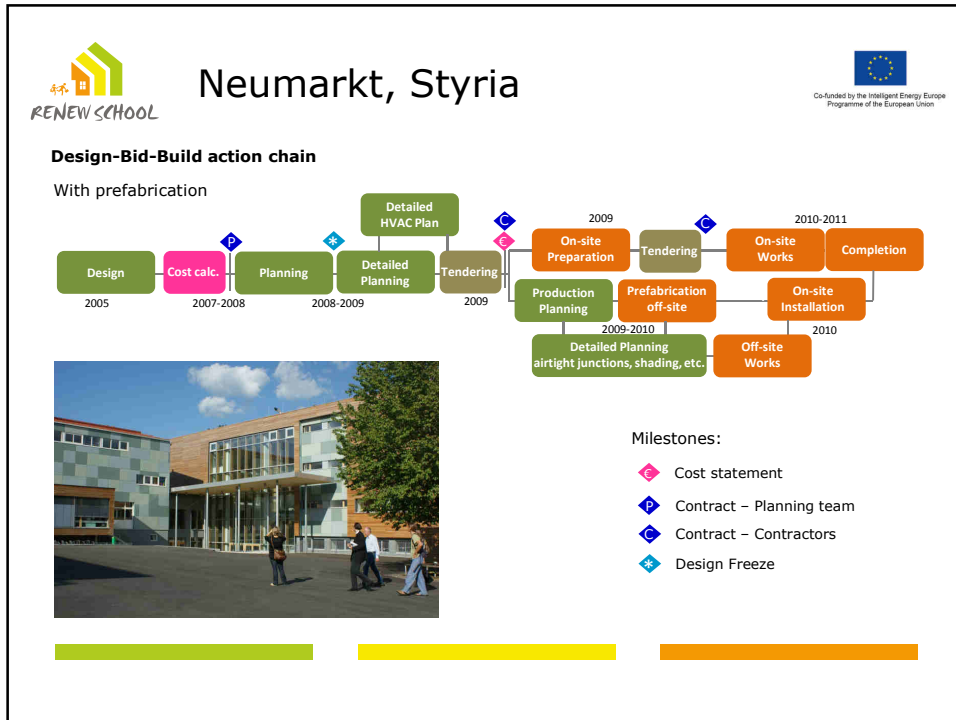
RENEW SCHOOL

Neumarkt, Styria

Co-funded by the Intelligent Energy Europe Programme of the European Union

Design-Bid-Build action chain

With prefabrication

Design
2005

Cost calc.
2007-2008

P

Planning

*

Detailed Planning
2008-2009

Detailed HVAC Plan

Tendering
2009

C

€

2009

On-site Preparation

Tendering

C

On-site Works

2010-2011

Completion

Production Planning

Prefabrication off-site

On-site Installation

2009-2010

Detailed Planning airtight junctions, shading, etc.

Off-site Works

2010

Milestones:

€ Cost statement

P Contract – Planning team

C Contract – Contractors

* Design Freeze